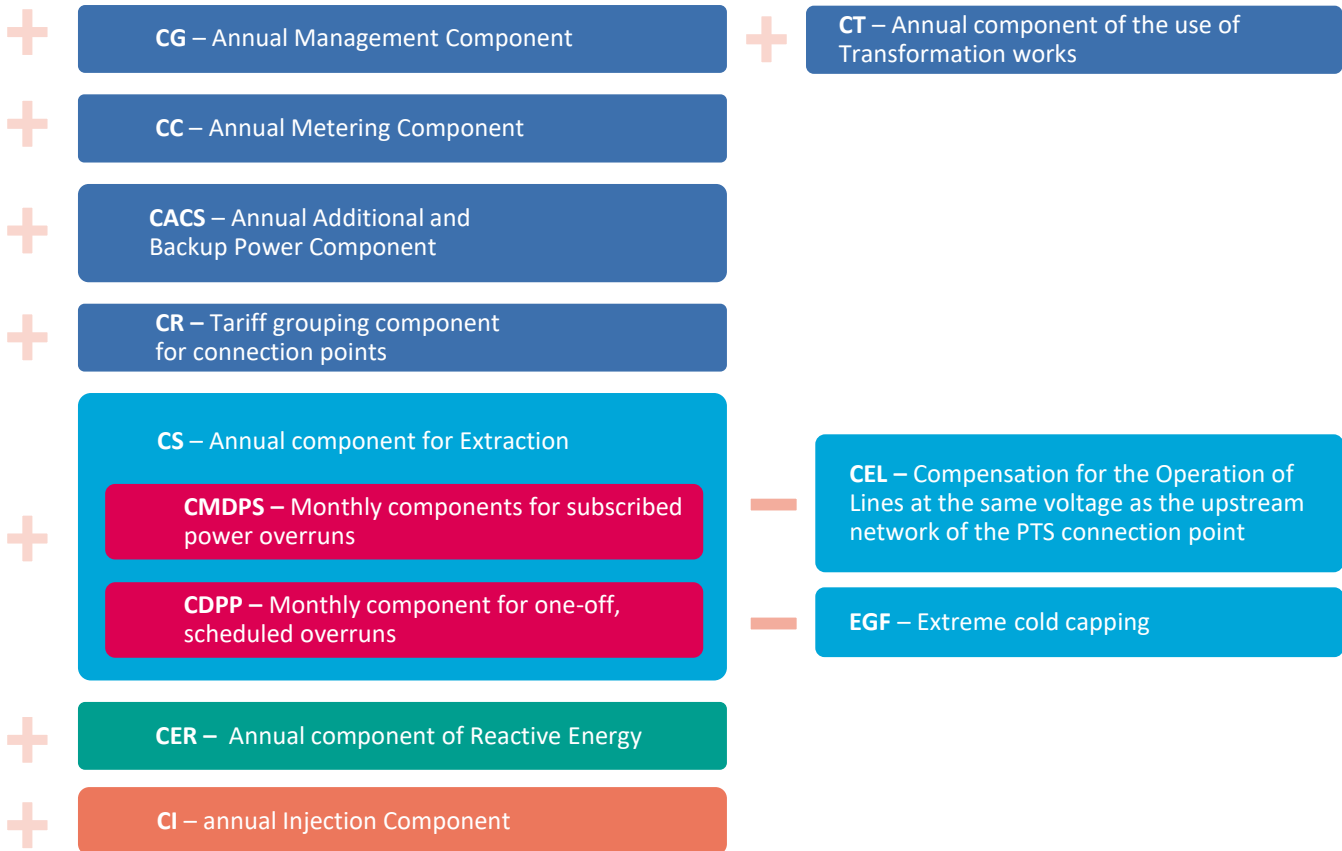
+ CG – Annual Management Component

+ CT – Annual component of the use of Transformation works

+ CC – Annual Metering Component

+ CACS – Annual Additional and Backup Power Component

+ CR – Tariff grouping component for connection points

+ CS – Annual component for Extraction

CMDPS – Monthly components for subscribed power overruns

CDPP – Monthly component for one-off, scheduled overruns

– CEL – Compensation for the Operation of Lines at the same voltage as the upstream network of the PTS connection point

– EGF – Extreme cold capping

+ CER – Annual component of Reactive Energy

+ CI – annual Injection Component